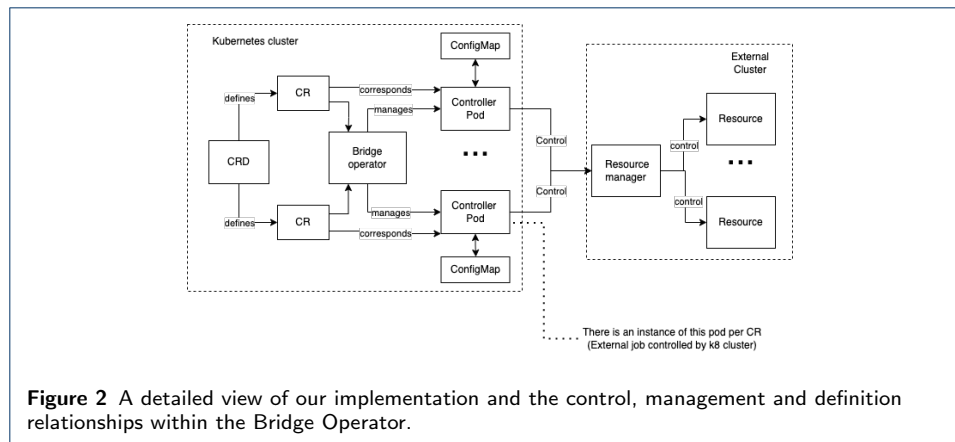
Kubernetes cluster

ConfigMap

CR

corresponds

defines

manages

Controller Pod

CRD

Bridge operator

...

Control

Control

manages

Controller Pod

defines

CR

corresponds

ConfigMap

External Cluster

Resource

control

Resource manager

...

control

Resource

There is an instance of this pod per CR (External job controlled by k8 cluster)

**Figure 2** A detailed view of our implementation and the control, management and definition relationships within the Bridge Operator.